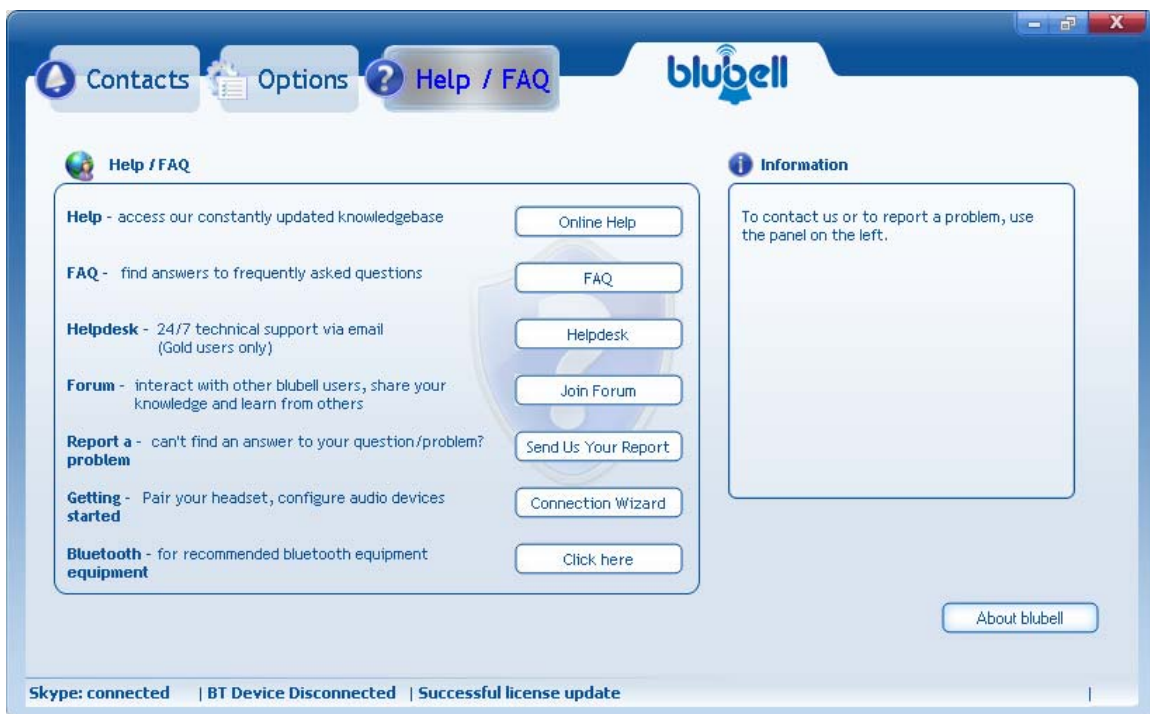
Contacts Options Help / FAQ

blubell

Help / FAQ

Help - access our constantly updated knowledgebase
Online Help

FAQ - find answers to frequently asked questions
FAQ

Helpdesk - 24/7 technical support via email (Gold users only)
Helpdesk

Forum - interact with other blubell users, share your knowledge and learn from others
Join Forum

Report a problem - can't find an answer to your question/problem?
Send Us Your Report

Getting started - Pair your headset, configure audio devices
Connection Wizard

Bluetooth equipment - for recommended bluetooth equipment
Click here

Information

To contact us or to report a problem, use the panel on the left.

About blubell

Skype: connected | BT Device Disconnected | Successful license update